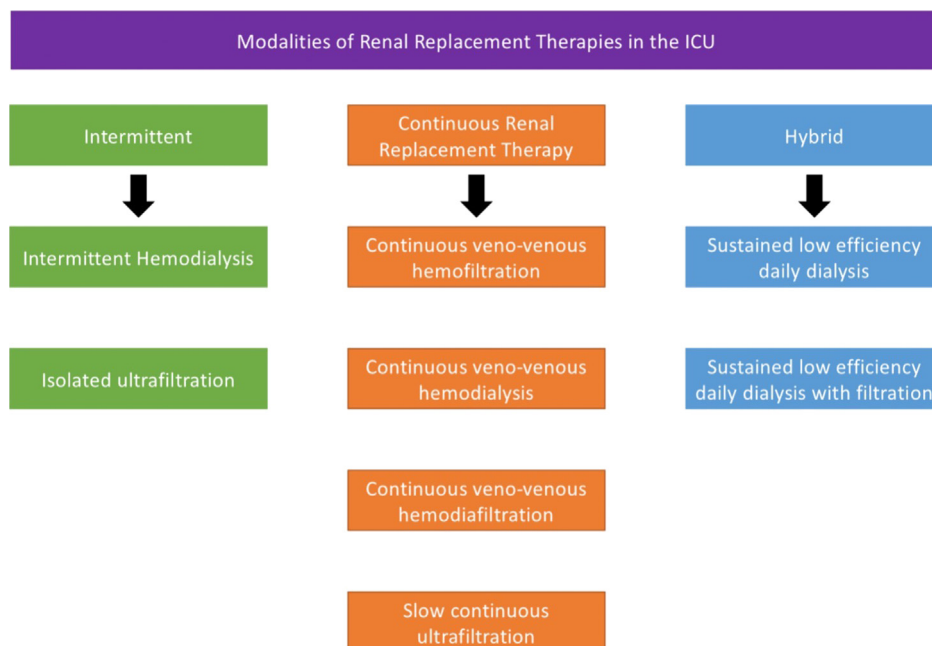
Modalities of Renal Replacement Therapies in the ICU

Intermittent

Intermittent Hemodialysis

Isolated ultrafiltration

Continuous Renal Replacement Therapy

Continuous veno-venous hemofiltration

Continuous veno-venous hemodialysis

Continuous veno-venous hemodiafiltration

Slow continuous ultrafiltration

Hybrid

Sustained low efficiency daily dialysis

Sustained low efficiency daily dialysis with filtration